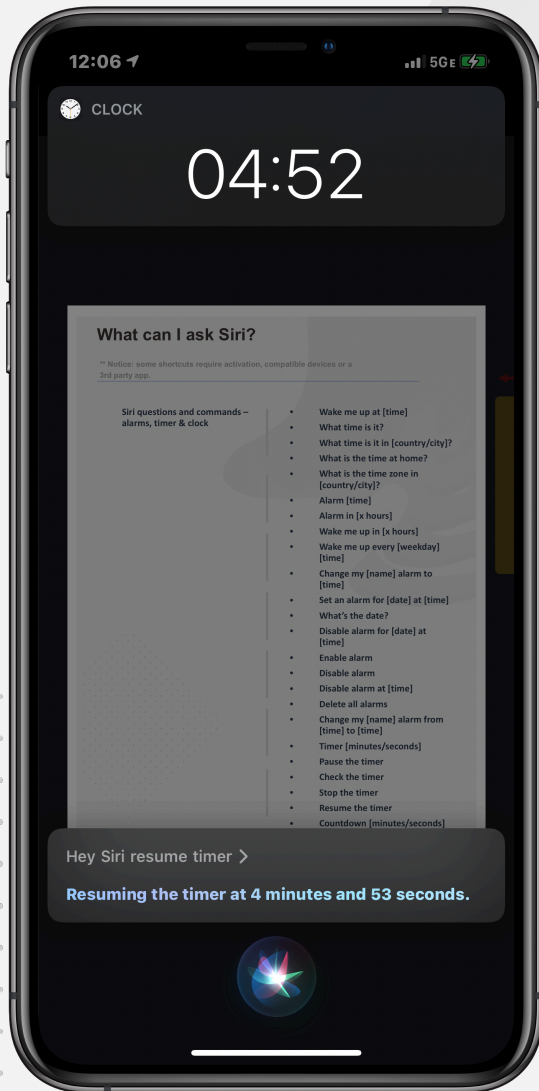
12:06

5G E

CLOCK

04:52

What can I ask Siri?

** Notice: some shortcuts require activation, compatible devices or a 3rd party app.

Siri questions and commands – alarms, timer & clock

- Wake me up at [time]
- What time is it?
- What time is it in [country/city]?
- What is the time at home?
- What is the time zone in [country/city]?
- Alarm [time]
- Alarm in [x hours]
- Wake me up in [x hours]
- Wake me up every [weekday] [time]
- Change my [name] alarm to [time]
- Set an alarm for [date] at [time]
- What's the date?
- Disable alarm for [date] at [time]
- Enable alarm
- Disable alarm
- Disable alarm at [time]
- Delete all alarms
- Change my [name] alarm from [time] to [time]
- Timer [minutes/seconds]
- Pause the timer
- Check the timer
- Stop the timer
- Resume the timer
- Countdown [minutes/seconds]

Hey Siri resume timer >

Resuming the timer at 4 minutes and 53 seconds.